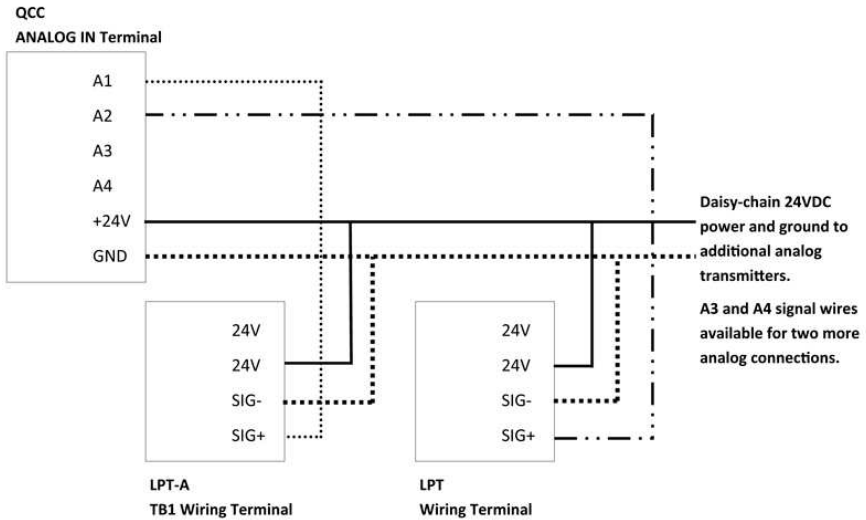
QCC
ANALOG IN Terminal

A1
A2
A3
A4
+24V
GND

Daisy-chain 24VDC power and ground to additional analog transmitters.

A3 and A4 signal wires available for two more analog connections.

24V
24V
SIG-
SIG+

24V
24V
SIG-
SIG+

LPT-A
TB1 Wiring Terminal

LPT
Wiring Terminal